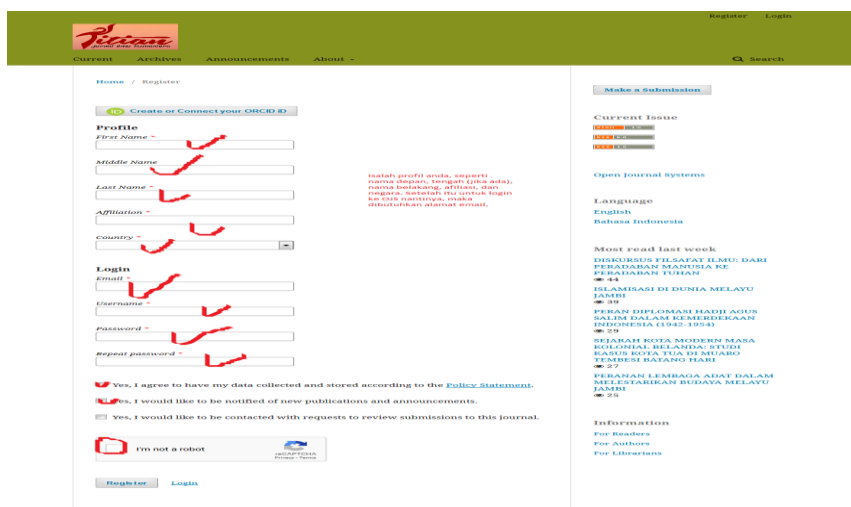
Register Login

Titian Jurnal Ilmu Humaniora

Current Archives Announcements About

Search

Home / Register

Create or Connect your ORCID iD

Profile

First Name *

Middle Name

Last Name *

Affiliation *

Country *

isilah profil anda, seperti nama depan, tengah (jika ada), nama belakang, afiliasi, dan negara. Setelah itu untuk login ke OJS nantinya, maka dibutuhkan alamat email,

Login

Email *

Username *

Password *

Repeat password *

Yes, I agree to have my data collected and stored according to the Policy Statement.

Yes, I would like to be notified of new publications and announcements.

Yes, I would like to be contacted with requests to review submissions to this journal.

I'm not a robot

reCAPTCHA
Privacy - Terms

Register Login

Make a Submission

Current Issue

Open Journal Systems

Language

English

Bahasa Indonesia

Most read last week

DISKURSUS FILSAFAT ILMU: DARI PERADABAN MANUSIA KE PERADABAN TUHAN
44

ISLAMISASI DI DUNIA MELAYU JAMBI
39

PERAN DIPLOMASI HADJI AGUS SALIM DALAM KEMERDEKAAN INDONESIA (1942-1954)
29

SEJARAH KOTA MODERN MASA KOLONIAL BELANDA: STUDI KASUS KOTA TUA DI MUARO TEMBESI BATANG HARI
27

PERANAN LEMBAGA ADAT DALAM MELESTARIKAN BUDAYA MELAYU JAMBI
25

Information

For Readers

For Authors

For Librarians